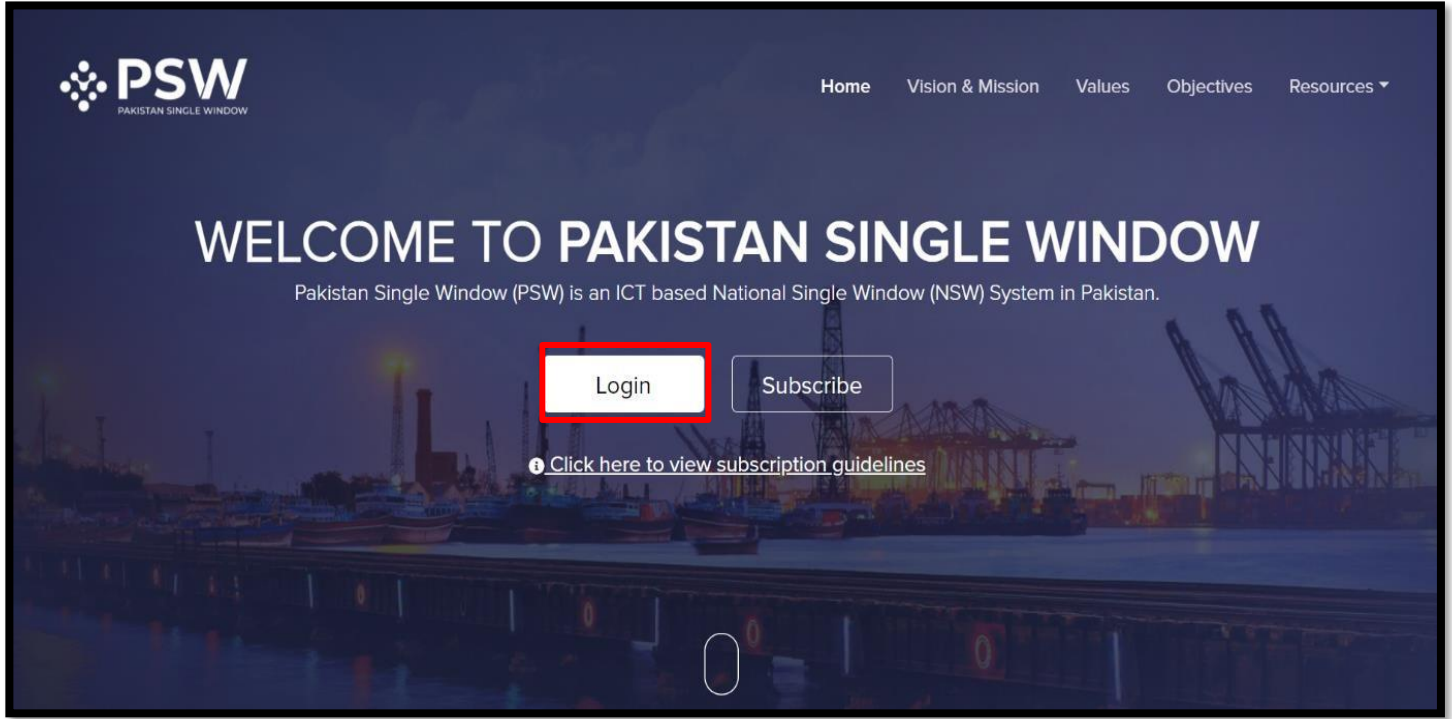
PSW
PAKISTAN SINGLE WINDOW

Home Vision & Mission Values Objectives Resources

WELCOME TO PAKISTAN SINGLE WINDOW
Pakistan Single Window (PSW) is an ICT based National Single Window (NSW) System in Pakistan.

Login Subscribe

Click here to view subscription guidelines